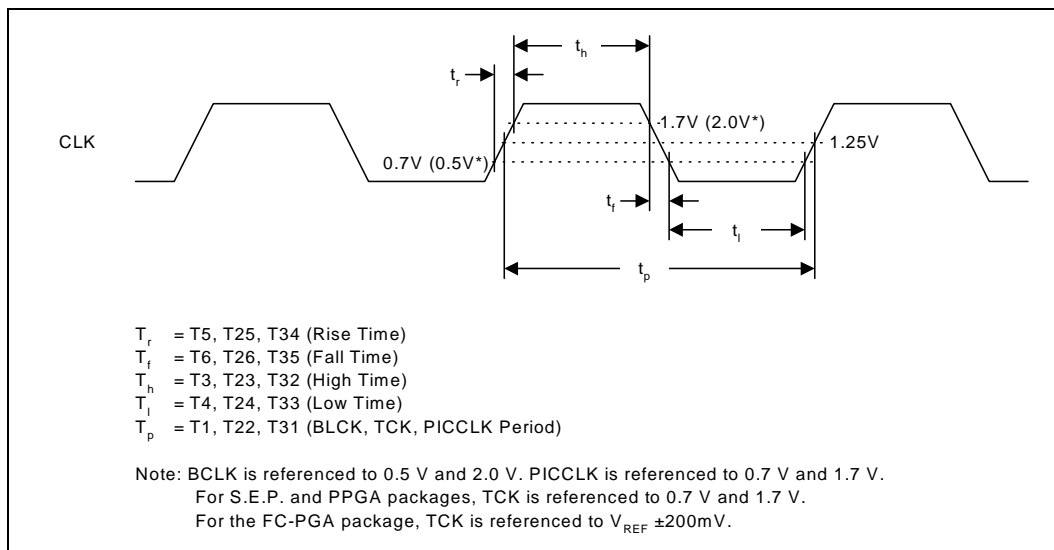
$t_h$

$t_r$

CLK

1.7V (2.0V*)

1.25V

0.7V (0.5V*)

$t_f$

$t_l$

$t_p$

$T_r$ = T5, T25, T34 (Rise Time)
$T_f$ = T6, T26, T35 (Fall Time)
$T_h$ = T3, T23, T32 (High Time)
$T_l$ = T4, T24, T33 (Low Time)
$T_p$ = T1, T22, T31 (BLCK, TCK, PICCLK Period)

Note: BCLK is referenced to 0.5 V and 2.0 V. PICCLK is referenced to 0.7 V and 1.7 V.
For S.E.P. and PPGA packages, TCK is referenced to 0.7 V and 1.7 V.
For the FC-PGA package, TCK is referenced to $V_{REF}$ ±200mV.